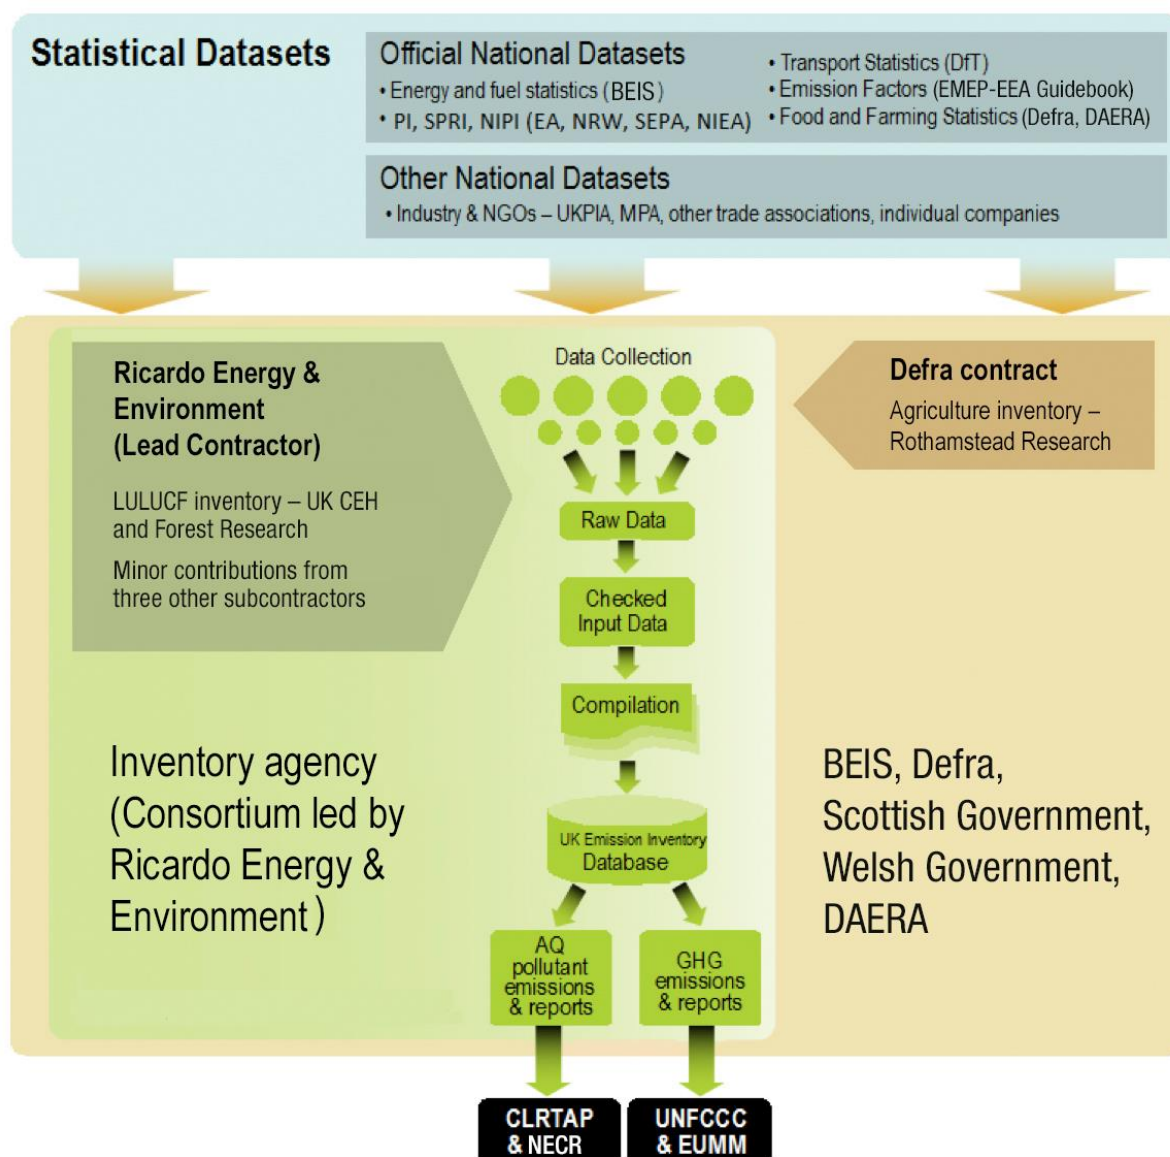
Statistical Datasets

Official National Datasets
• Energy and fuel statistics (BEIS)
• PI, SPRI, NIPI (EA, NRW, SEPA, NIEA)
• Transport Statistics (DfT)
• Emission Factors (EMEP-EEA Guidebook)
• Food and Farming Statistics (Defra, DAERA)

Other National Datasets
• Industry & NGOs – UKPIA, MPA, other trade associations, individual companies

Ricardo Energy & Environment (Lead Contractor)

LULUCF inventory – UK CEH and Forest Research

Minor contributions from three other subcontractors

Data Collection

Raw Data

Checked Input Data

Compilation

UK Emission Inventory Database

AQ pollutant emissions & reports

GHG emissions & reports

Defra contract

Agriculture inventory – Rothamstead Research

Inventory agency (Consortium led by Ricardo Energy & Environment)

BEIS, Defra, Scottish Government, Welsh Government, DAERA

CLRTAP & NECR

UNFCCC & EUMM